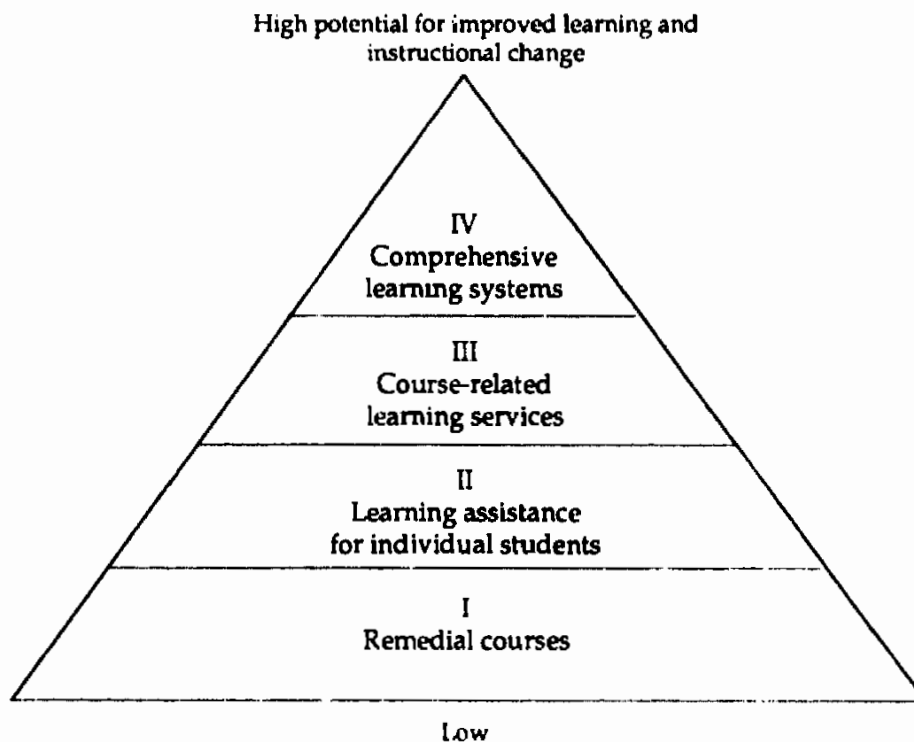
High potential for improved learning and instructional change

IV
Comprehensive learning systems

III
Course-related learning services

II
Learning assistance for individual students

I
Remedial courses

Low